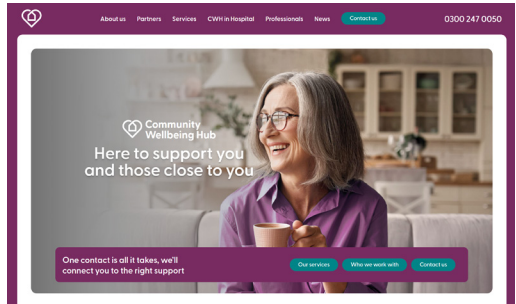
About us Partners Services CWH in Hospital Professionals News Contact us

0300 247 0050

Community Wellbeing Hub

Here to support you and those close to you

One contact is all it takes, we'll connect you to the right support

Our services Who we work with Contact us